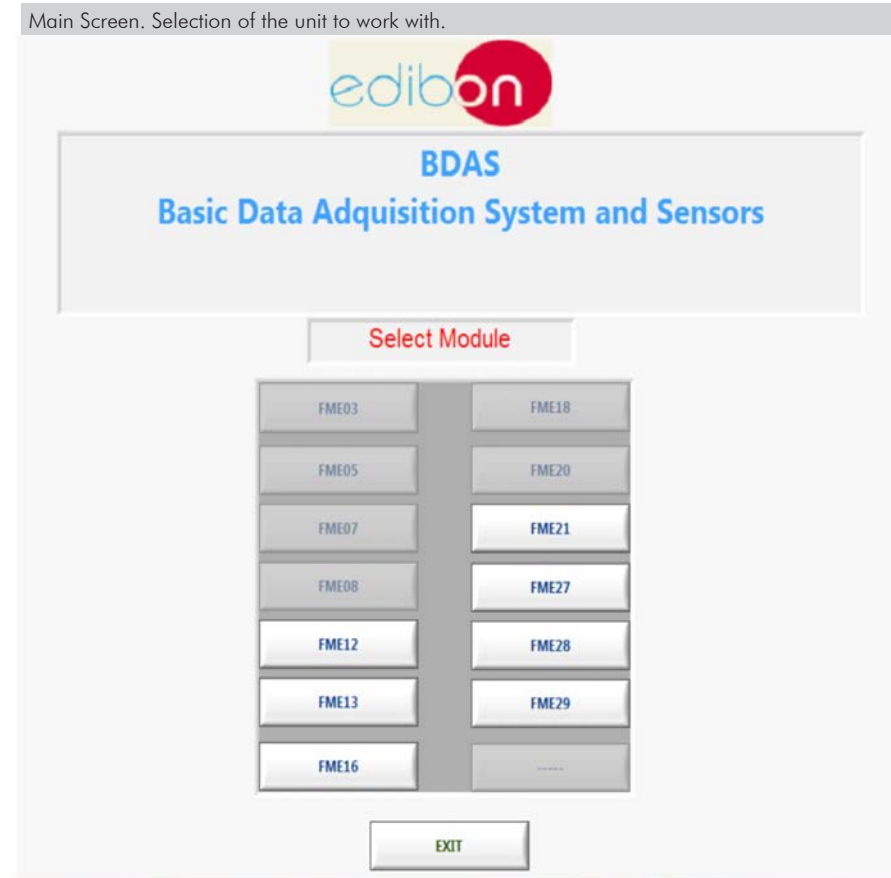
Main Screen. Selection of the unit to work with.

edibon

BDAS
Basic Data Adquisition System and Sensors

Select Module

FME03
FME18
FME05
FME20
FME07
FME21
FME08
FME27
FME12
FME28
FME13
FME29
FME16
------

EXIT